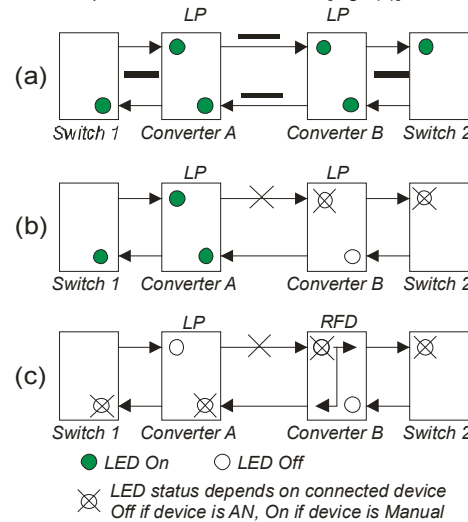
LP LP
(a)
Switch 1 Converter A Converter B Switch 2

LP LP
(b)
Switch 1 Converter A Converter B Switch 2

LP RFD
(c)
Switch 1 Converter A Converter B Switch 2

LED On LED Off

LED status depends on connected device
Off if device is AN, On if device is Manual